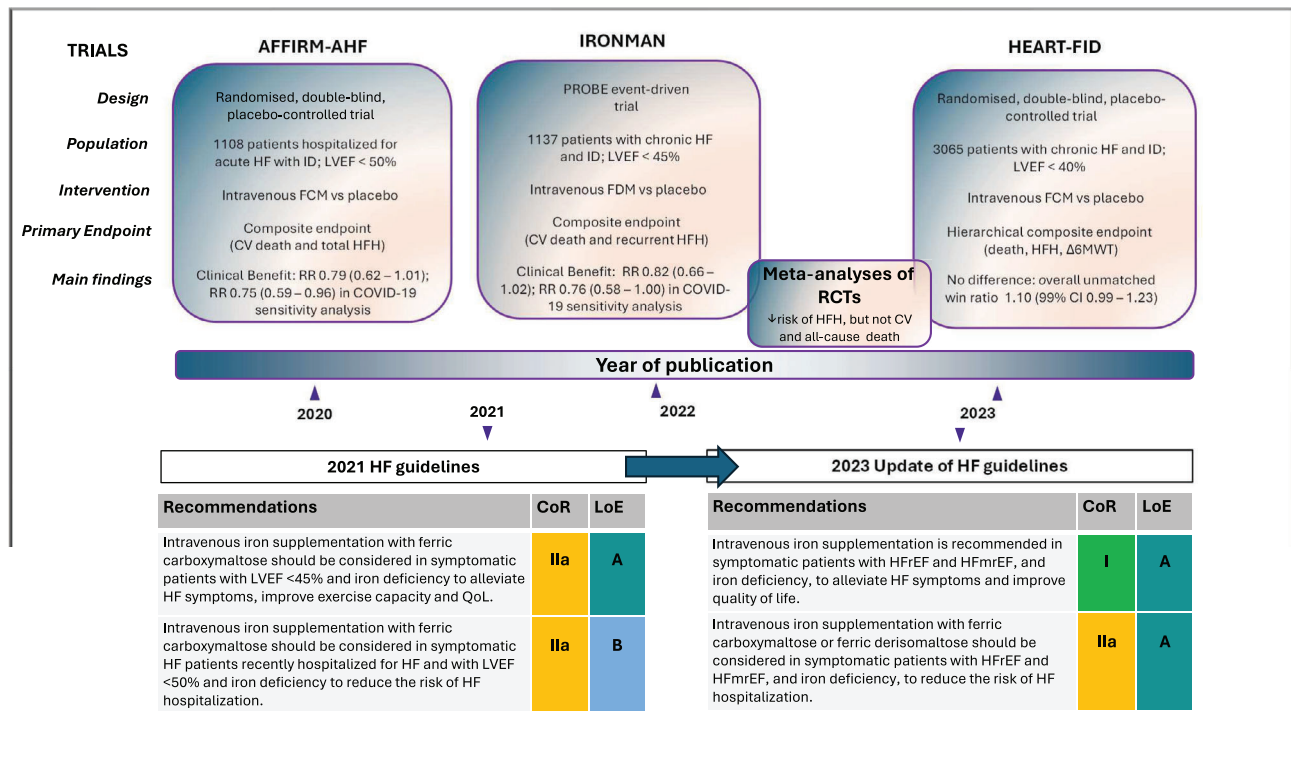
TRIALS

Design

Population

Intervention

Primary Endpoint

Main findings

AFFIRM-AHF

Randomised, double-blind, placebo-controlled trial

1108 patients hospitalized for acute HF with ID; LVEF < 50%

Intravenous FCM vs placebo

Composite endpoint (CV death and total HFH)

Clinical Benefit: RR 0.79 (0.62 – 1.01); RR 0.75 (0.59 – 0.96) in COVID-19 sensitivity analysis

IRONMAN

PROBE event-driven trial

1137 patients with chronic HF and ID; LVEF < 45%

Intravenous FDM vs placebo

Composite endpoint (CV death and recurrent HFH)

Clinical Benefit: RR 0.82 (0.66 – 1.02); RR 0.76 (0.58 – 1.00) in COVID-19 sensitivity analysis

Meta-analyses of RCTs

↓risk of HFH, but not CV and all-cause death

HEART-FID

Randomised, double-blind, placebo-controlled trial

3065 patients with chronic HF and ID; LVEF < 40%

Intravenous FCM vs placebo

Hierarchical composite endpoint (death, HFH, Δ6MWT)

No difference: overall unmatched win ratio 1.10 (99% CI 0.99 – 1.23)

Year of publication

2020

2021

2022

2023

2021 HF guidelines

2023 Update of HF guidelines

| Recommendations | CoR | LoE |
|---|---|---|
| Intravenous iron supplementation with ferric carboxymaltose should be considered in symptomatic patients with LVEF <45% and iron deficiency to alleviate HF symptoms, improve exercise capacity and QoL. | IIa | A |
| Intravenous iron supplementation with ferric carboxymaltose should be considered in symptomatic HF patients recently hospitalized for HF and with LVEF <50% and iron deficiency to reduce the risk of HF hospitalization. | IIa | B |

| Recommendations | CoR | LoE |
|---|---|---|
| Intravenous iron supplementation is recommended in symptomatic patients with HFrEF and HFmrEF, and iron deficiency, to alleviate HF symptoms and improve quality of life. | I | A |
| Intravenous iron supplementation with ferric carboxymaltose or ferric derisomaltose should be considered in symptomatic patients with HFrEF and HFmrEF, and iron deficiency, to reduce the risk of HF hospitalization. | IIa | A |